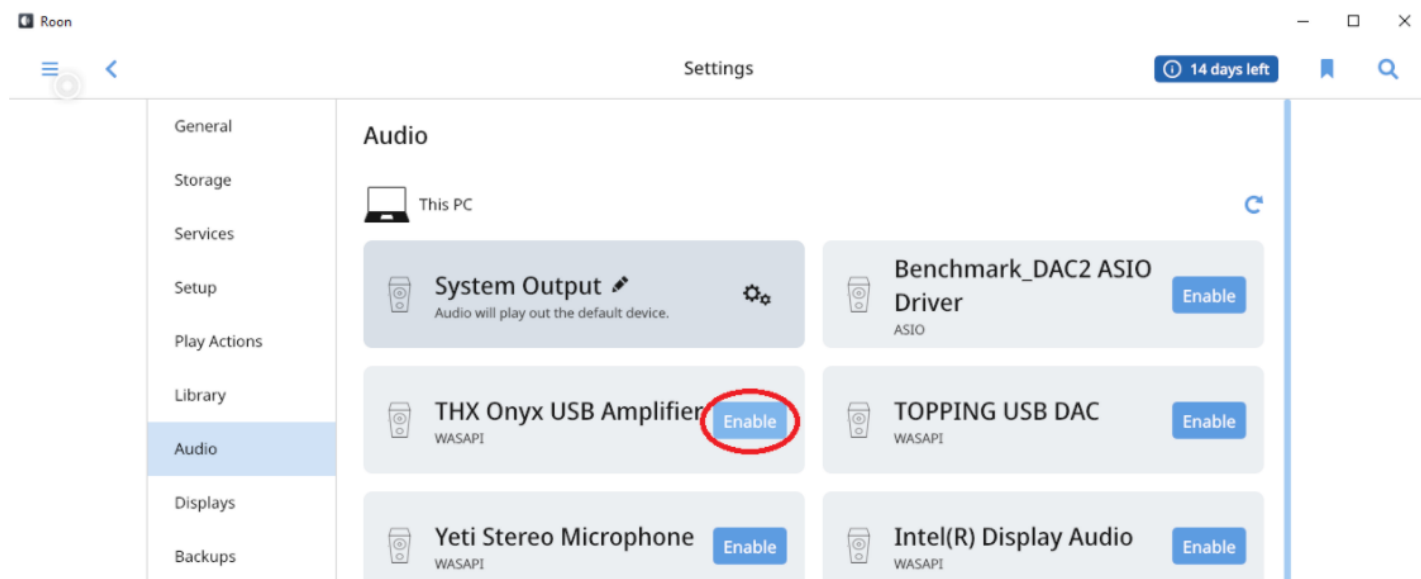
Roon

Settings

14 days left

General

Storage

Services

Setup

Play Actions

Library

Audio

Displays

Backups

Audio

This PC

System Output
Audio will play out the default device.

Benchmark_DAC2 ASIO Driver
ASIO

Enable

THX Onyx USB Amplifier
WASAPI

Enable

TOPPING USB DAC
WASAPI

Enable

Yeti Stereo Microphone
WASAPI

Enable

Intel(R) Display Audio
WASAPI

Enable